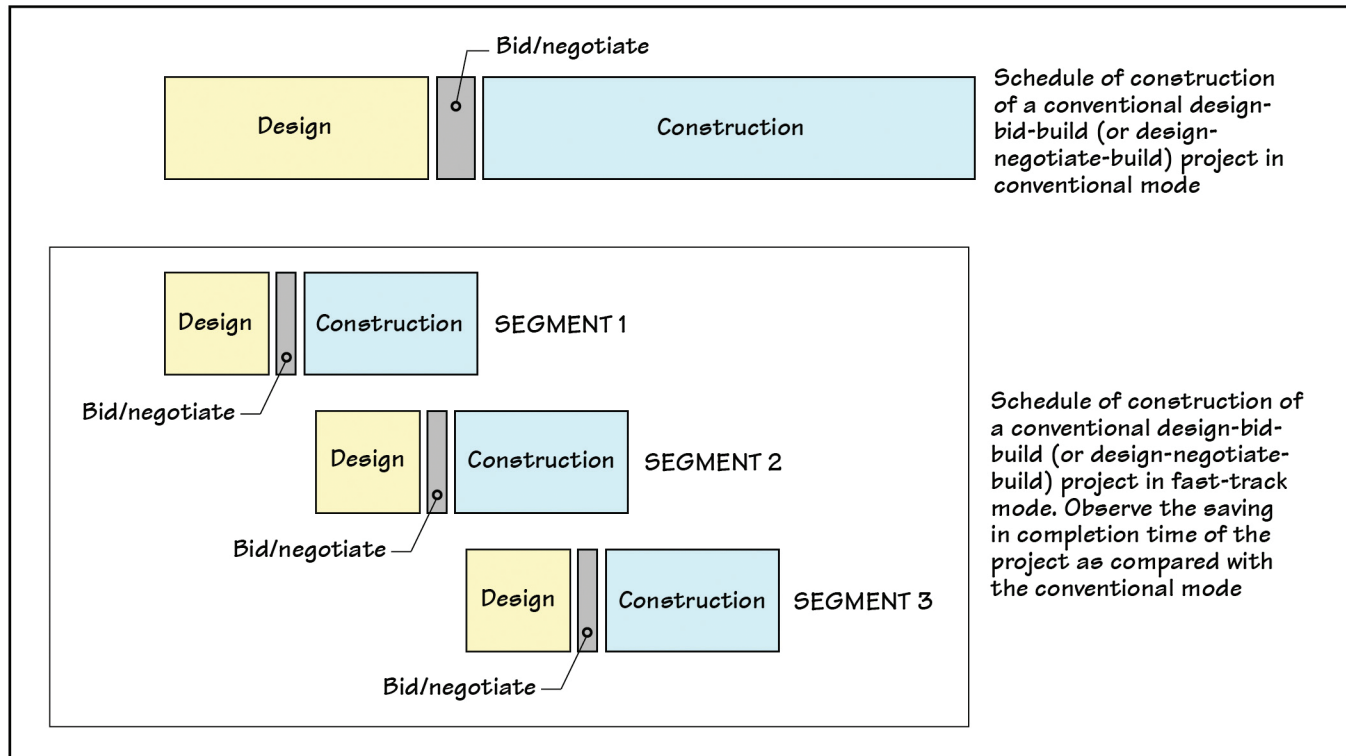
Bid/negotiate

Design

Construction

Schedule of construction of a conventional design-bid-build (or design-negotiate-build) project in conventional mode

Design

Construction

SEGMENT 1

Bid/negotiate

Design

Construction

SEGMENT 2

Bid/negotiate

Design

Construction

SEGMENT 3

Bid/negotiate

Schedule of construction of a conventional design-bid-build (or design-negotiate-build) project in fast-track mode. Observe the saving in completion time of the project as compared with the conventional mode